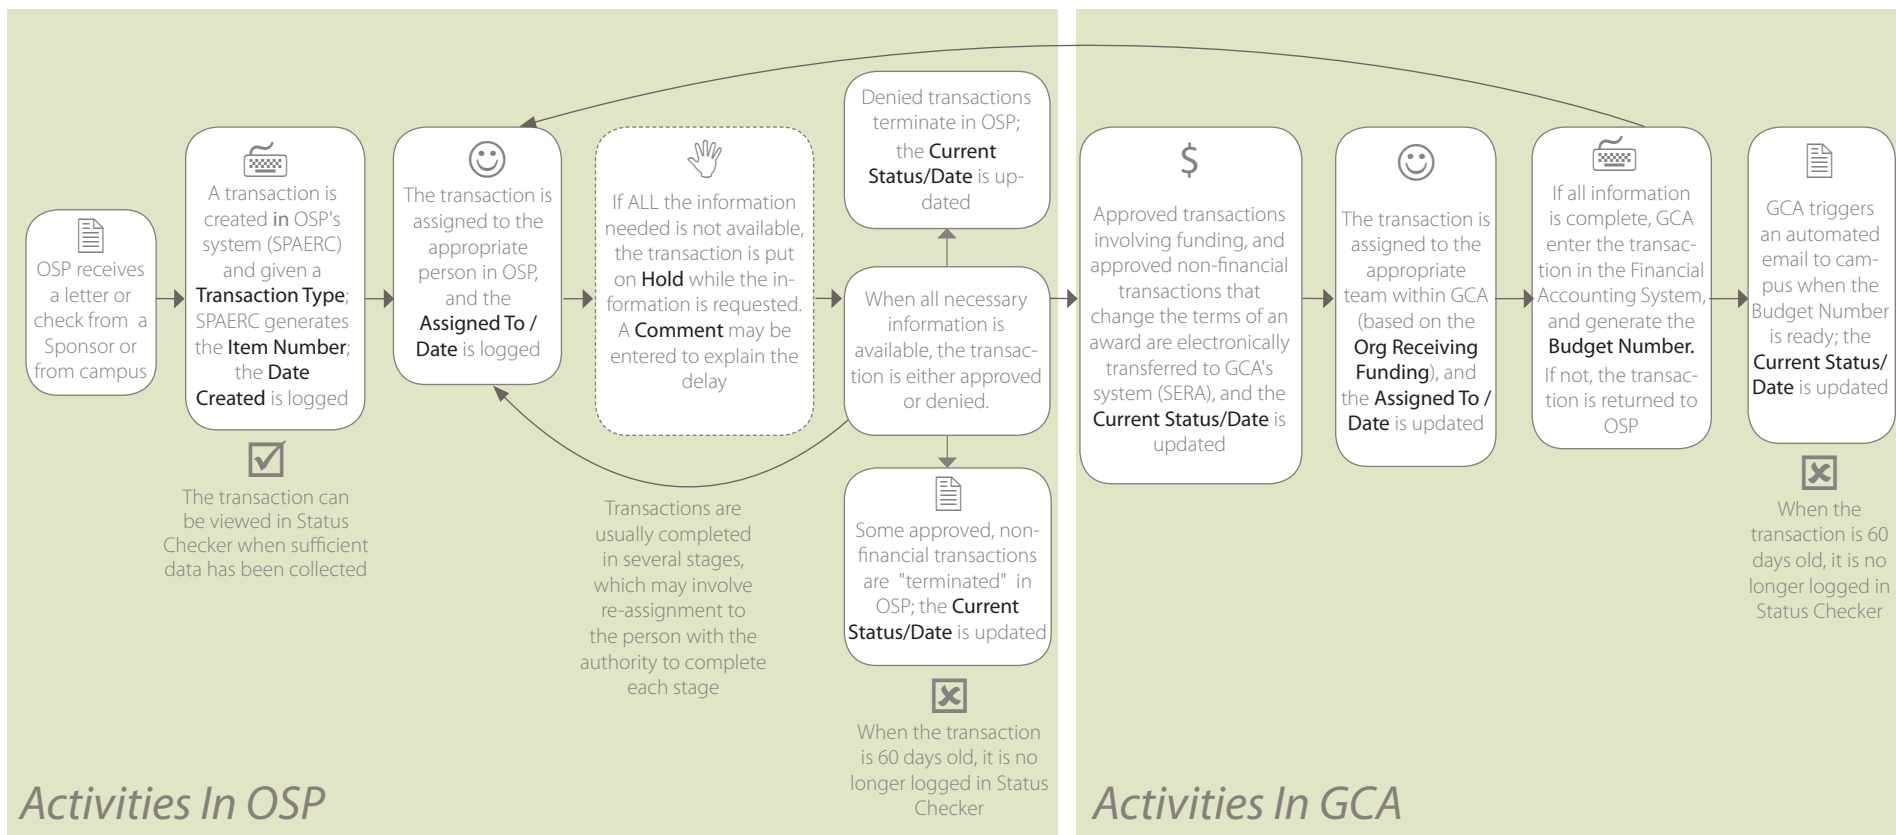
OSP receives a letter or check from a Sponsor or from campus

A transaction is created in OSP's system (SPAERC) and given a Transaction Type; SPAERC generates the Item Number; the Date Created is logged

The transaction can be viewed in Status Checker when sufficient data has been collected

The transaction is assigned to the appropriate person in OSP, and the Assigned To / Date is logged

If ALL the information needed is not available, the transaction is put on Hold while the information is requested. A Comment may be entered to explain the delay

Transactions are usually completed in several stages, which may involve re-assignment to the person with the authority to complete each stage

Denied transactions terminate in OSP; the Current Status/Date is updated

When all necessary information is available, the transaction is either approved or denied.

Some approved, non-financial transactions are "terminated" in OSP; the Current Status/Date is updated

When the transaction is 60 days old, it is no longer logged in Status Checker

$

Approved transactions involving funding, and approved non-financial transactions that change the terms of an award are electronically transferred to GCA's system (SERA), and the Current Status/Date is updated

The transaction is assigned to the appropriate team within GCA (based on the Org Receiving Funding), and the Assigned To / Date is updated

If all information is complete, GCA enter the transaction in the Financial Accounting System, and generate the Budget Number. If not, the transaction is returned to OSP

GCA triggers an automated email to campus when the Budget Number is ready; the Current Status/ Date is updated

When the transaction is 60 days old, it is no longer logged in Status Checker

Activities In OSP

Activities In GCA